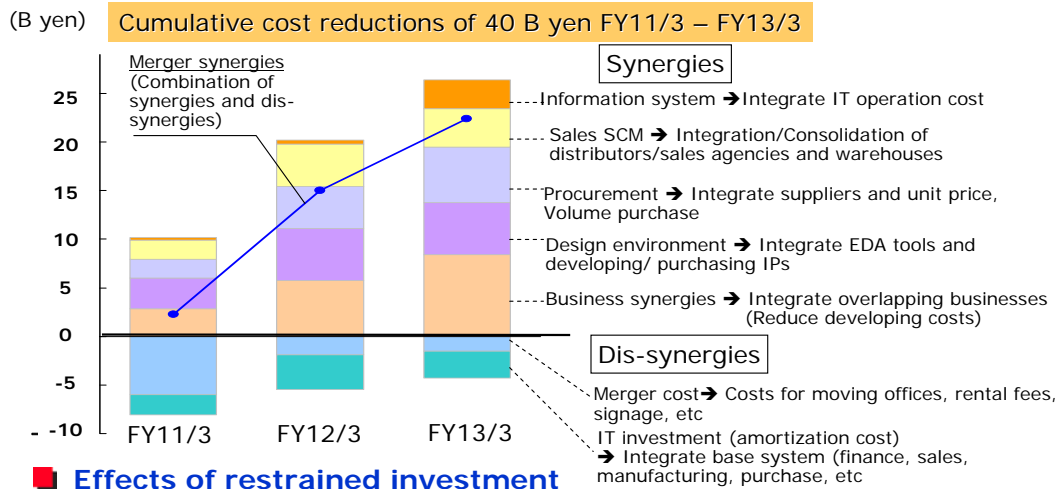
(B yen)

Cumulative cost reductions of 40 B yen FY11/3 – FY13/3

Merger synergies (Combination of synergies and dis-synergies)

Synergies

25
20
15
10
5
0
-5
- -10

Information system ➔Integrate IT operation cost

Sales SCM ➔ Integration/Consolidation of distributors/sales agencies and warehouses

Procurement ➔ Integrate suppliers and unit price, Volume purchase

Design environment ➔ Integrate EDA tools and developing/ purchasing IPs

Business synergies ➔ Integrate overlapping businesses (Reduce developing costs)

Dis-synergies

Merger cost➔ Costs for moving offices, rental fees, signage, etc

IT investment (amortization cost)
➔ Integrate base system (finance, sales, manufacturing, purchase, etc

FY11/3 FY12/3 FY13/3

Effects of restrained investment